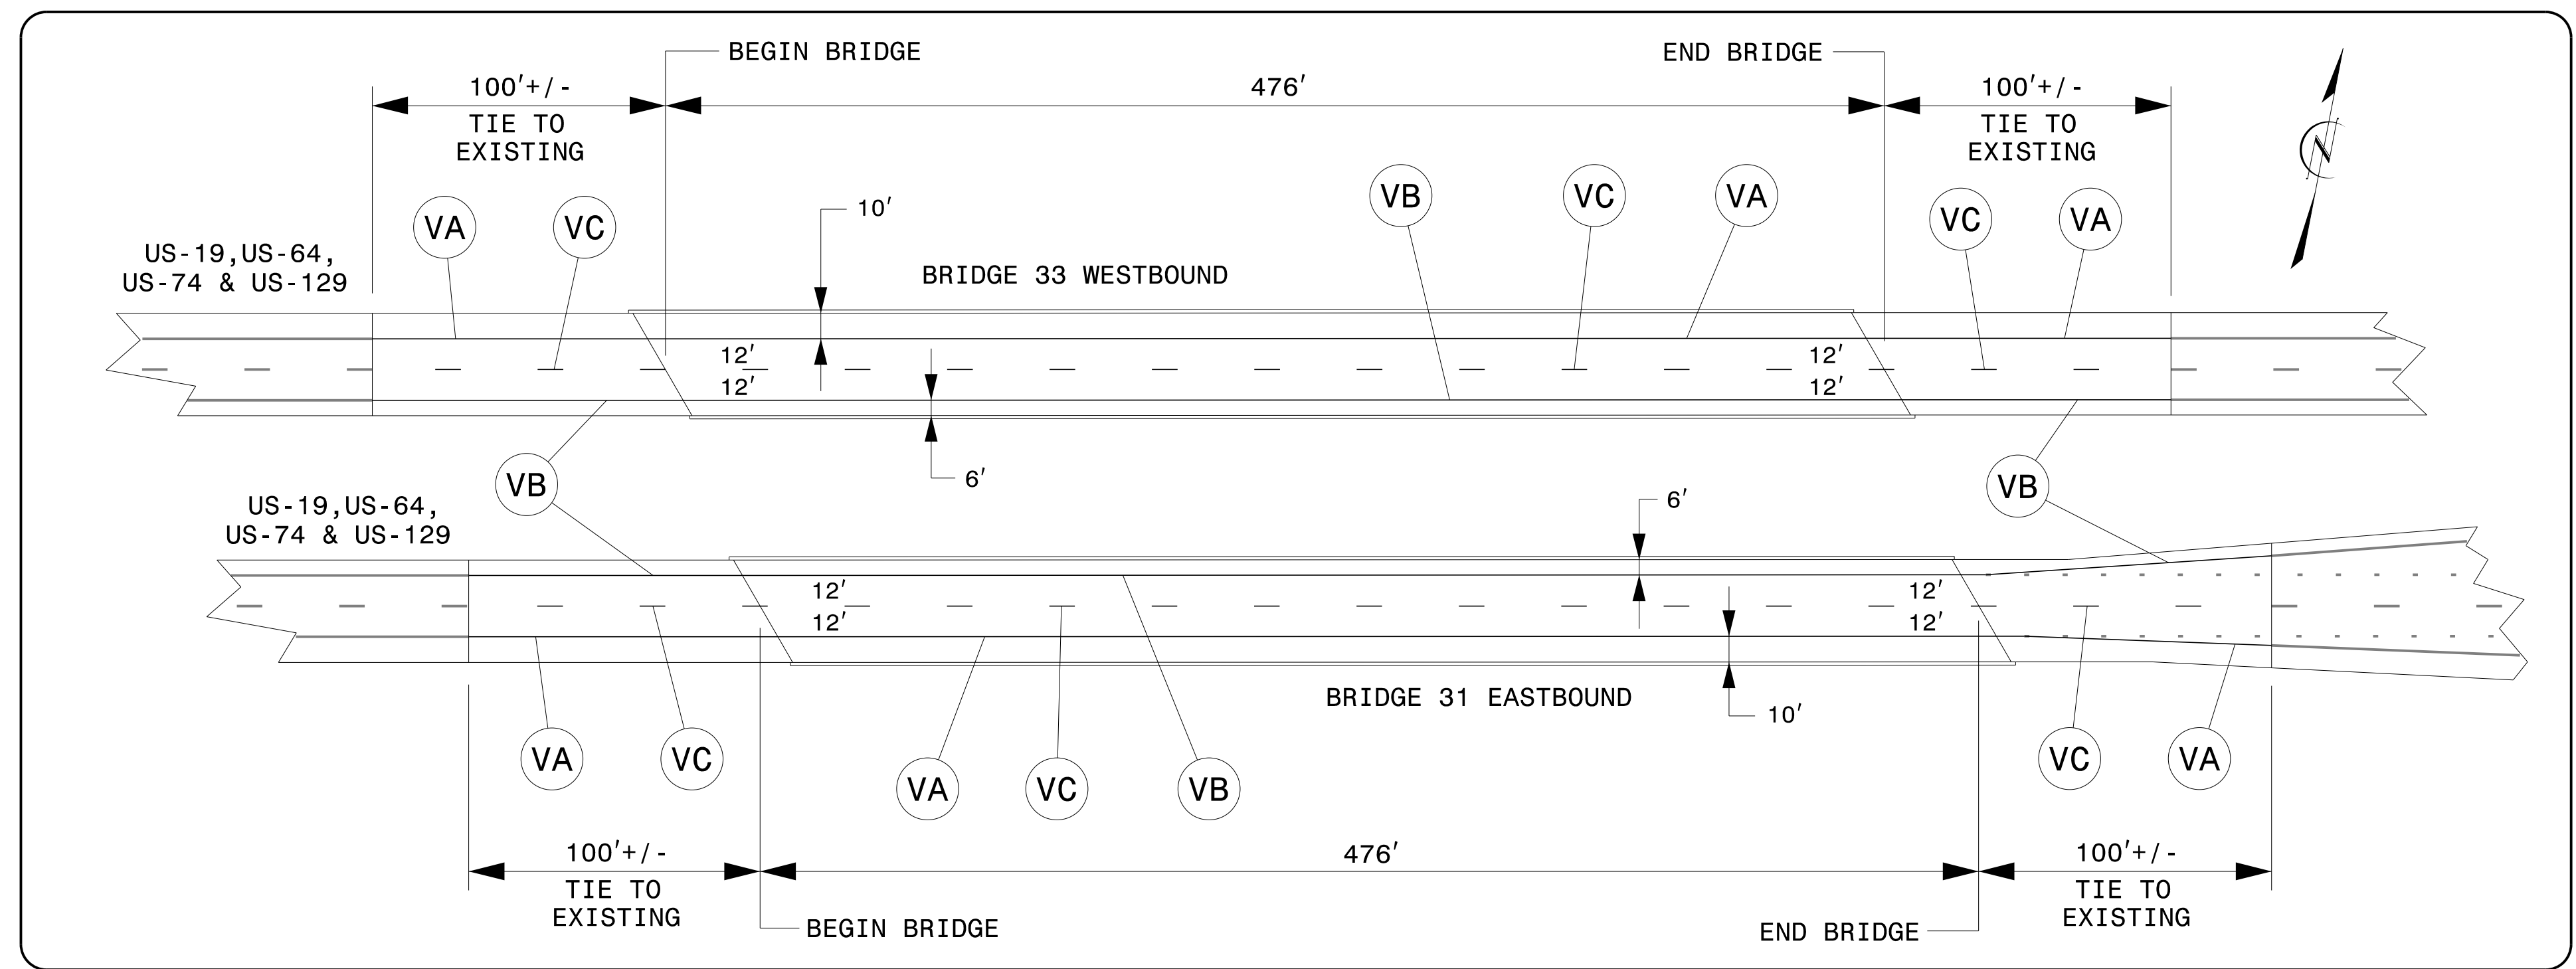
BEGIN BRIDGE

END BRIDGE

100′+/-
TIE TO
EXISTING

476′

100′+/-
TIE TO
EXISTING

VB VC VA

VA VC

VC VA

10′

US-19,US-64,
US-74 & US-129

BRIDGE 33 WESTBOUND

12′
12′

12′
12′

6′

VB

VB

US-19,US-64,
US-74 & US-129

6′

12′
12′

12′
12′

BRIDGE 31 EASTBOUND

10′

VA VC

VA VC VB

VC VA

100′+/-
TIE TO
EXISTING

476′

100′+/-
TIE TO
EXISTING

BEGIN BRIDGE

END BRIDGE